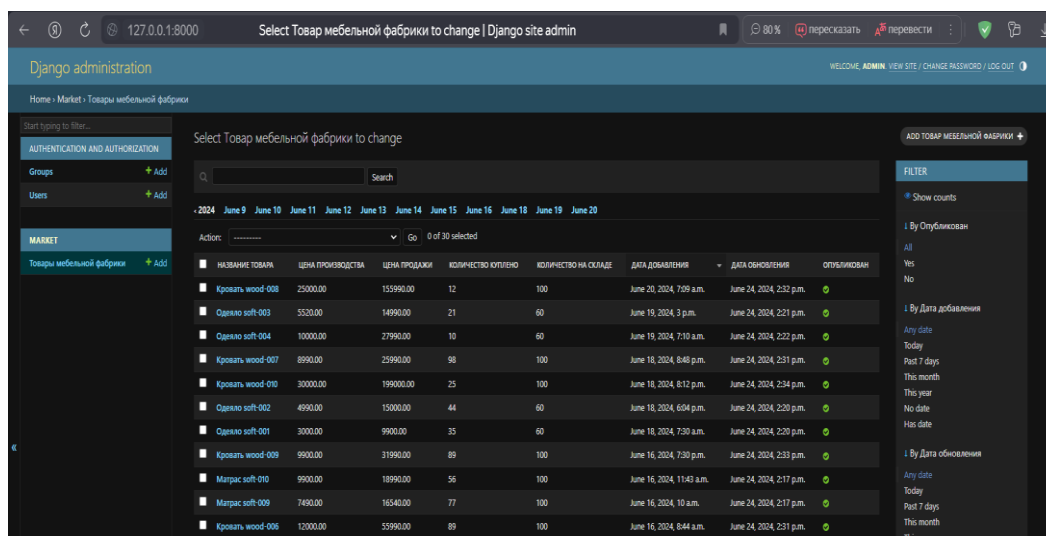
127.0.0.1:8000 Select Товар мебельной фабрики to change | Django site admin 80% пересказать перевести

Django administration

WELCOME, ADMIN. VIEW SITE / CHANGE PASSWORD / LOG OUT

Home › Market › Товары мебельной фабрики

Start typing to filter...

AUTHENTICATION AND AUTHORIZATION

Groups + Add

Users + Add

MARKET

Товары мебельной фабрики + Add

«

Select Товар мебельной фабрики to change

ADD ТОВАР МЕБЕЛЬНОЙ ФАБРИКИ +

Search

‹ 2024 June 9 June 10 June 11 June 12 June 13 June 14 June 15 June 16 June 18 June 19 June 20

Action: --------- Go 0 of 30 selected

| | НАЗВАНИЕ ТОВАРА | ЦЕНА ПРОИЗВОДСТВА | ЦЕНА ПРОДАЖИ | КОЛИЧЕСТВО КУПЛЕНО | КОЛИЧЕСТВО НА СКЛАДЕ | ДАТА ДОБАВЛЕНИЯ | ДАТА ОБНОВЛЕНИЯ | ОПУБЛИКОВАН |
|---|---|---|---|---|---|---|---|---|
| | Кровать wood-008 | 25000.00 | 155990.00 | 12 | 100 | June 20, 2024, 7:09 a.m. | June 24, 2024, 2:32 p.m. | |
| | Одеяло soft-003 | 5520.00 | 14990.00 | 21 | 60 | June 19, 2024, 3 p.m. | June 24, 2024, 2:21 p.m. | |
| | Одеяло soft-004 | 10000.00 | 27990.00 | 10 | 60 | June 19, 2024, 7:10 a.m. | June 24, 2024, 2:22 p.m. | |
| | Кровать wood-007 | 8990.00 | 25990.00 | 98 | 100 | June 18, 2024, 8:48 p.m. | June 24, 2024, 2:31 p.m. | |
| | Кровать wood-010 | 30000.00 | 199000.00 | 25 | 100 | June 18, 2024, 8:12 p.m. | June 24, 2024, 2:34 p.m. | |
| | Одеяло soft-002 | 4990.00 | 15000.00 | 44 | 60 | June 18, 2024, 6:04 p.m. | June 24, 2024, 2:20 p.m. | |
| | Одеяло soft-001 | 3000.00 | 9900.00 | 35 | 60 | June 18, 2024, 7:30 a.m. | June 24, 2024, 2:20 p.m. | |
| | Кровать wood-009 | 9900.00 | 31990.00 | 89 | 100 | June 16, 2024, 7:30 p.m. | June 24, 2024, 2:33 p.m. | |
| | Матрас soft-010 | 9900.00 | 18990.00 | 56 | 100 | June 16, 2024, 11:43 a.m. | June 24, 2024, 2:17 p.m. | |
| | Матрас soft-009 | 7490.00 | 16540.00 | 77 | 100 | June 16, 2024, 10 a.m. | June 24, 2024, 2:17 p.m. | |
| | Кровать wood-006 | 12000.00 | 55990.00 | 89 | 100 | June 16, 2024, 8:44 a.m. | June 24, 2024, 2:31 p.m. | |

FILTER

Show counts

↓ By Опубликован
All
Yes
No

↓ By Дата добавления
Any date
Today
Past 7 days
This month
This year
No date
Has date

↓ By Дата обновления
Any date
Today
Past 7 days
This month